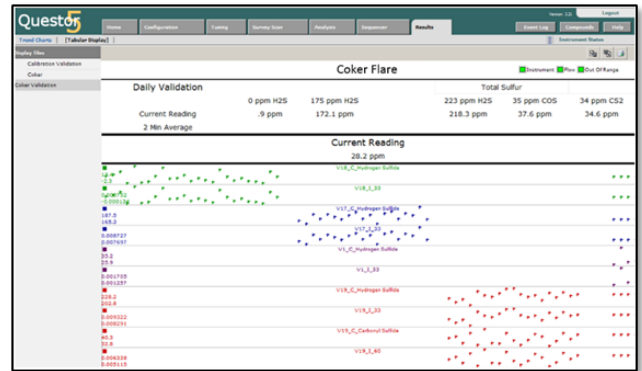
Questor 5

Home | Configuration | Tuning | Survey Scan | Analysis | Sequencer | Results

Event Log | Components | Help

Logout

Trend Charts | [Tabular Display]

Environment Status

Display Sites

Calibration Validation

Coker

Coker Validation

Coker Flare

Instrument | Flow | Out Of Range

Daily Validation

Total Sulfur

| | 0 ppm H2S | 175 ppm H2S | 223 ppm H2S | 35 ppm COS | 34 ppm CS2 |
|---|---|---|---|---|---|
| Current Reading | .9 ppm | 172.1 ppm | 218.3 ppm | 37.6 ppm | 34.6 ppm |
| 2 Min Average | | | | | |

Current Reading

28.2 ppm

V18_C_Hydrogen Sulfide

V18_I_33

V17_C_Hydrogen Sulfide

V17_I_33

V1_C_Hydrogen Sulfide

V1_I_33

V19_C_Hydrogen Sulfide

V19_I_33

V19_C_Carbonyl Sulfide

V19_I_60

187.5
165.2
0.008727
0.007657
25.2
25.9
0.001725
0.001257
228.2
202.8
0.009322
0.008201
40.3
32.6
0.006339
0.005115